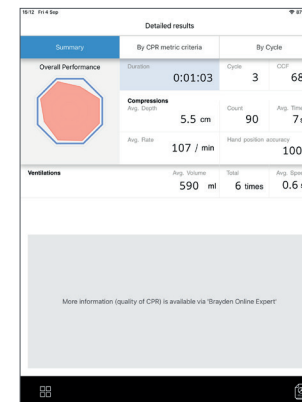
15:12 Fri 4 Sep

Detailed results

Summary

By CPR metric criteria

By Cycle

Overall Performance

Duration

0:01:03

Cycle

3

CCF

68

Compressions

Avg. Depth

5.5 cm

Count

90

Avg. Time

7

Avg. Rate

107 / min

Hand position accuracy

100

Ventilations

Avg. Volume

590 ml

Total

6 times

Avg. Spee

0.6

More information (quality of CPR) is available via 'Brayden Online Expert'